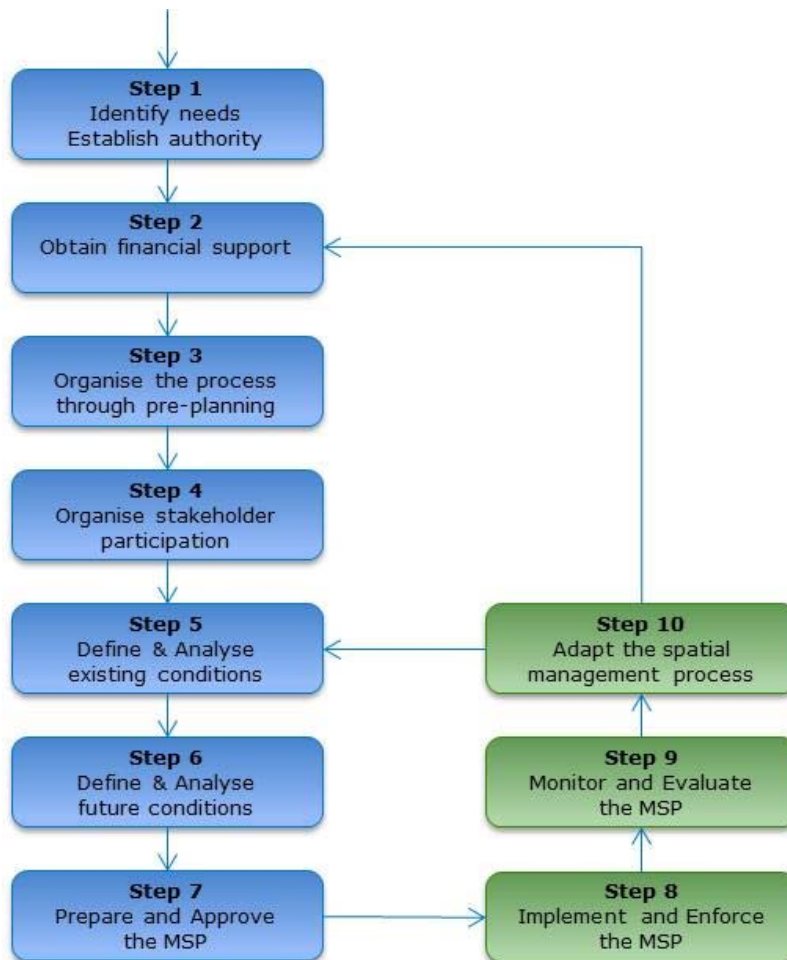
Step 1
Identify needs
Establish authority

Step 2
Obtain financial support

Step 3
Organise the process through pre-planning

Step 4
Organise stakeholder participation

Step 5
Define & Analyse existing conditions

Step 6
Define & Analyse future conditions

Step 7
Prepare and Approve the MSP

Step 8
Implement and Enforce the MSP

Step 9
Monitor and Evaluate the MSP

Step 10
Adapt the spatial management process